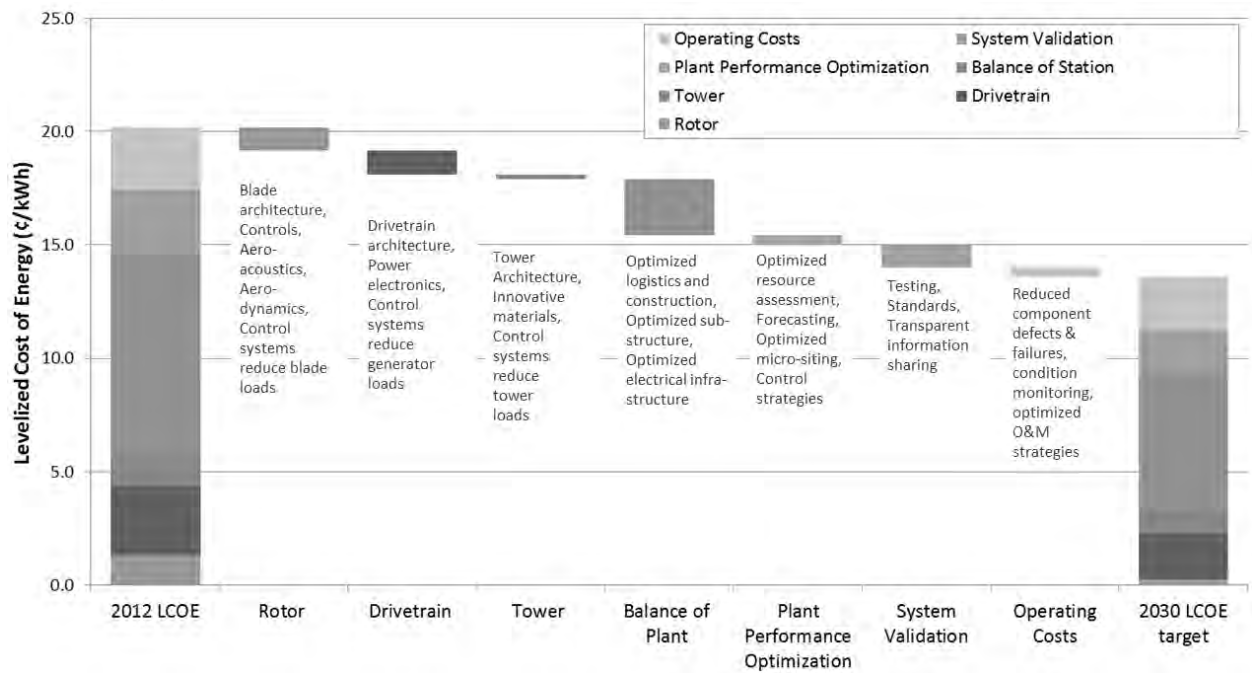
25.0
20.0
15.0
10.0
5.0
0.0

Levelized Cost of Energy (¢/kWh)

Operating Costs
System Validation
Plant Performance Optimization
Balance of Station
Tower
Drivetrain
Rotor

Blade architecture, Controls, Aero-acoustics, Aero-dynamics, Control systems reduce blade loads

Drivetrain architecture, Power electronics, Control systems reduce generator loads

Tower Architecture, Innovative materials, Control systems reduce tower loads

Optimized logistics and construction, Optimized sub-structure, Optimized electrical infra-structure

Optimized resource assessment, Forecasting, Optimized micro-siting, Control strategies

Testing, Standards, Transparent information sharing

Reduced component defects & failures, condition monitoring, optimized O&M strategies

2012 LCOE
Rotor
Drivetrain
Tower
Balance of Plant
Plant Performance Optimization
System Validation
Operating Costs
2030 LCOE target